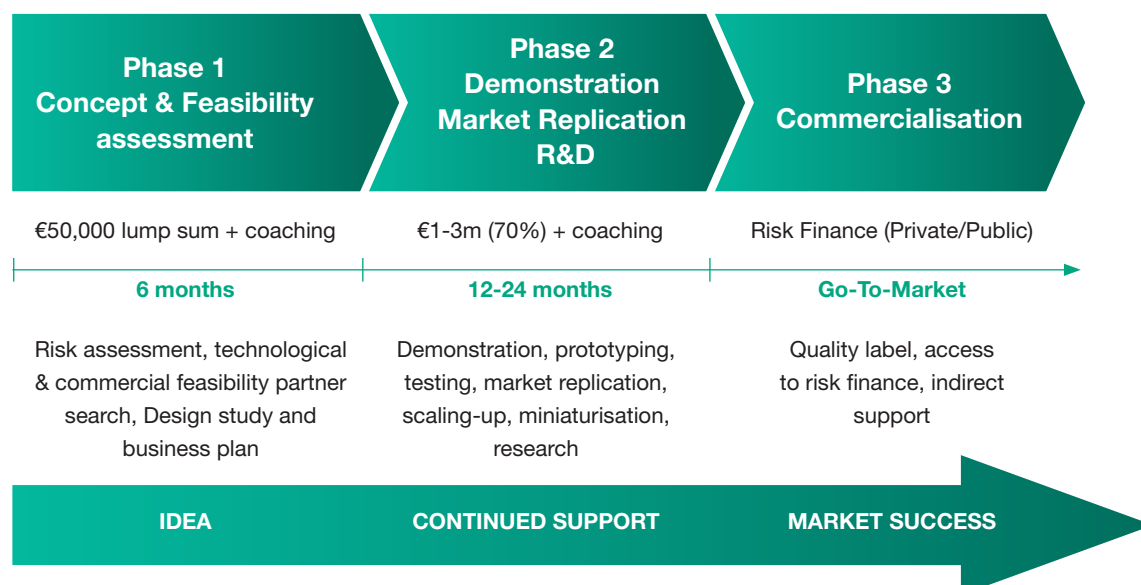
Phase 1
Concept & Feasibility assessment

Phase 2
Demonstration
Market Replication
R&D

Phase 3
Commercialisation

€50,000 lump sum + coaching

€1-3m (70%) + coaching

Risk Finance (Private/Public)

6 months

12-24 months

Go-To-Market

Risk assessment, technological & commercial feasibility partner search, Design study and business plan

Demonstration, prototyping, testing, market replication, scaling-up, miniaturisation, research

Quality label, access to risk finance, indirect support

IDEA

CONTINUED SUPPORT

MARKET SUCCESS